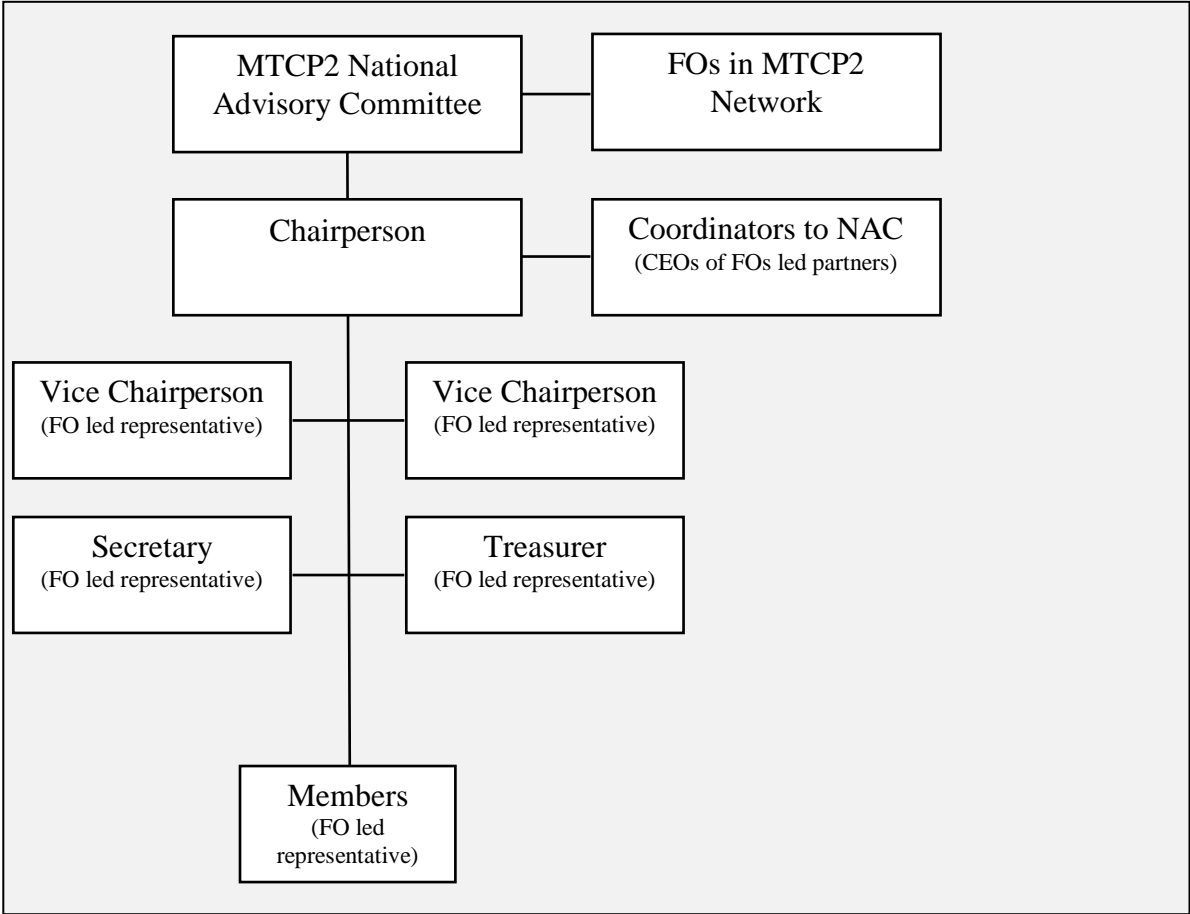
MTCP2 National Advisory Committee

FOs in MTCP2 Network

Chairperson

Coordinators to NAC
(CEOs of FOs led partners)

Vice Chairperson
(FO led representative)

Vice Chairperson
(FO led representative)

Secretary
(FO led representative)

Treasurer
(FO led representative)

Members
(FO led representative)